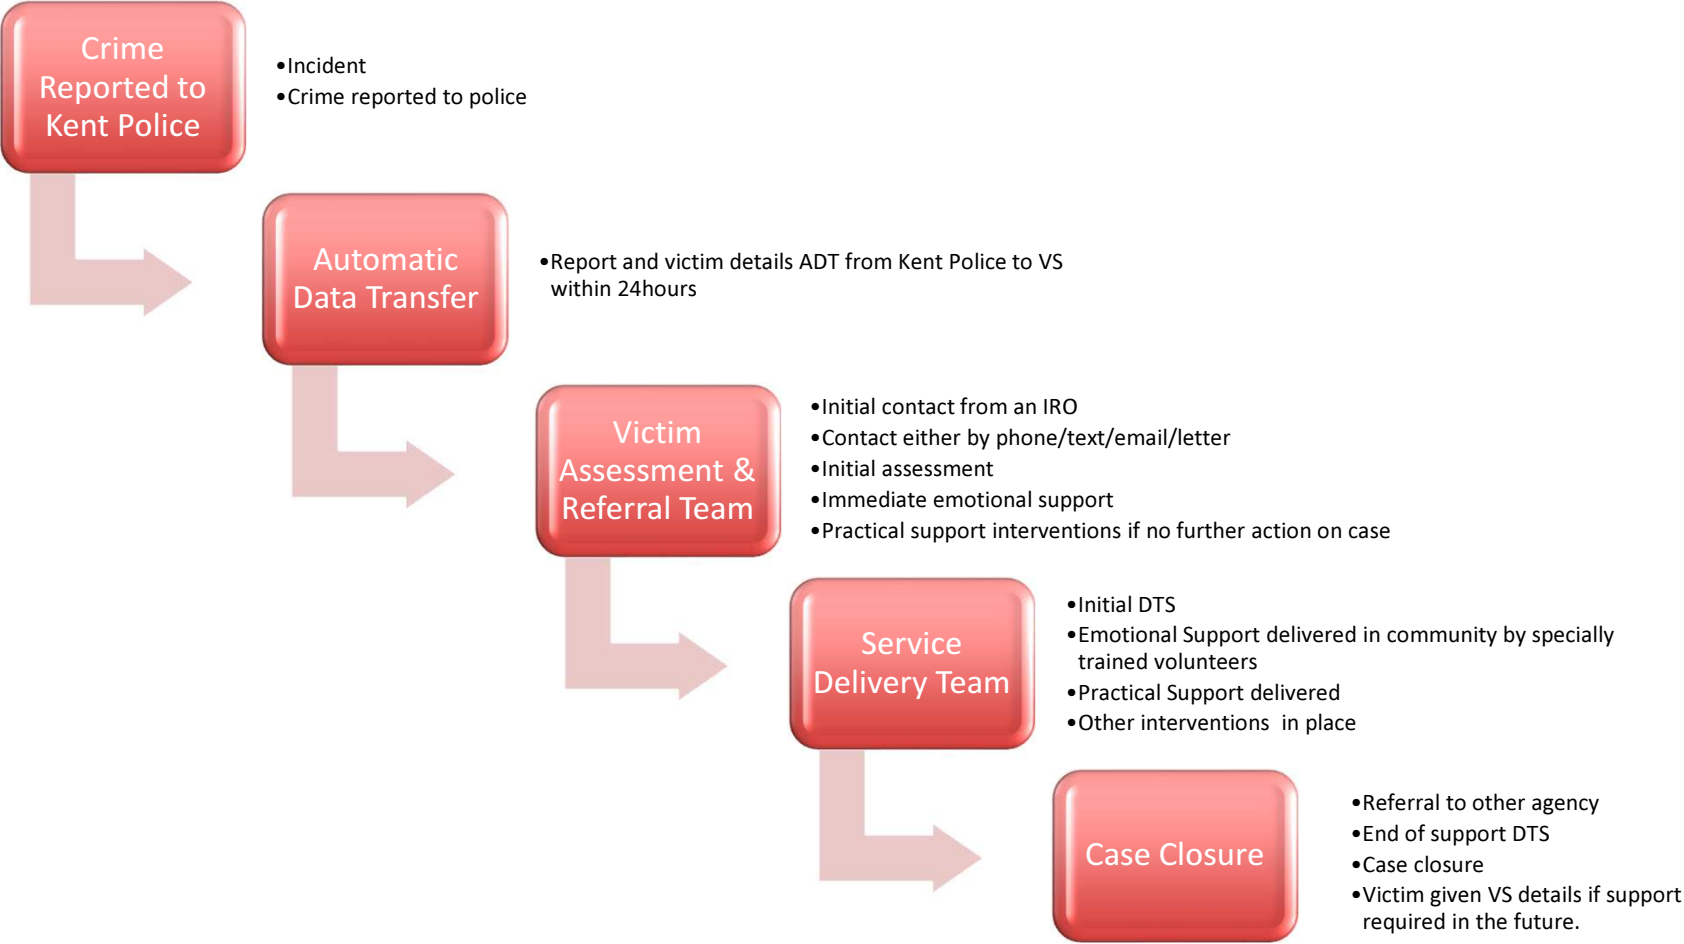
Crime Reported to Kent Police

•Incident
•Crime reported to police

Automatic Data Transfer

•Report and victim details ADT from Kent Police to VS within 24hours

Victim Assessment & Referral Team

•Initial contact from an IRO
•Contact either by phone/text/email/letter
•Initial assessment
•Immediate emotional support
•Practical support interventions if no further action on case

Service Delivery Team

•Initial DTS
•Emotional Support delivered in community by specially trained volunteers
•Practical Support delivered
•Other interventions in place

Case Closure

•Referral to other agency
•End of support DTS
•Case closure
•Victim given VS details if support required in the future.